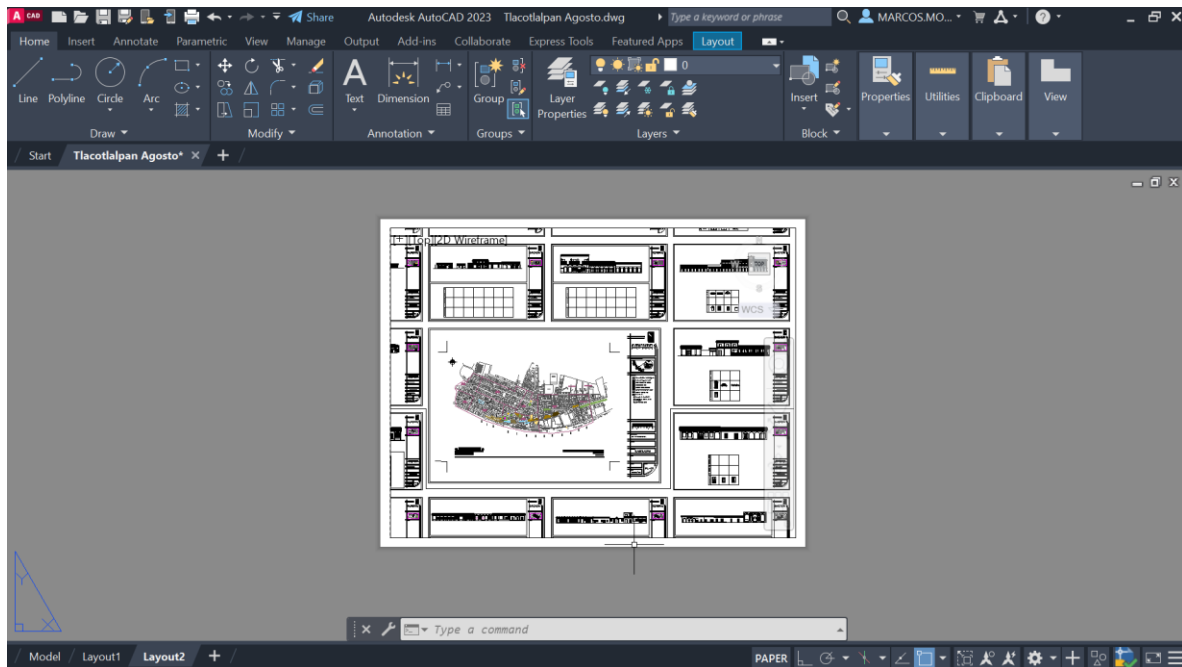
A CAD

Share

Autodesk AutoCAD 2023 Tlacotlalpan Agosto.dwg

Type a keyword or phrase

MARCOS.MO...

Home Insert Annotate Parametric View Manage Output Add-ins Collaborate Express Tools Featured Apps Layout

Line Polyline Circle Arc

Draw

Modify

Text Dimension

Annotation

Group

Groups

Layer Properties

0

Layers

Insert

Block

Properties

Utilities

Clipboard

View

Start Tlacotlalpan Agosto*

[+][Top][2D Wireframe]

WCS

Type a command

Model Layout1 Layout2

PAPER